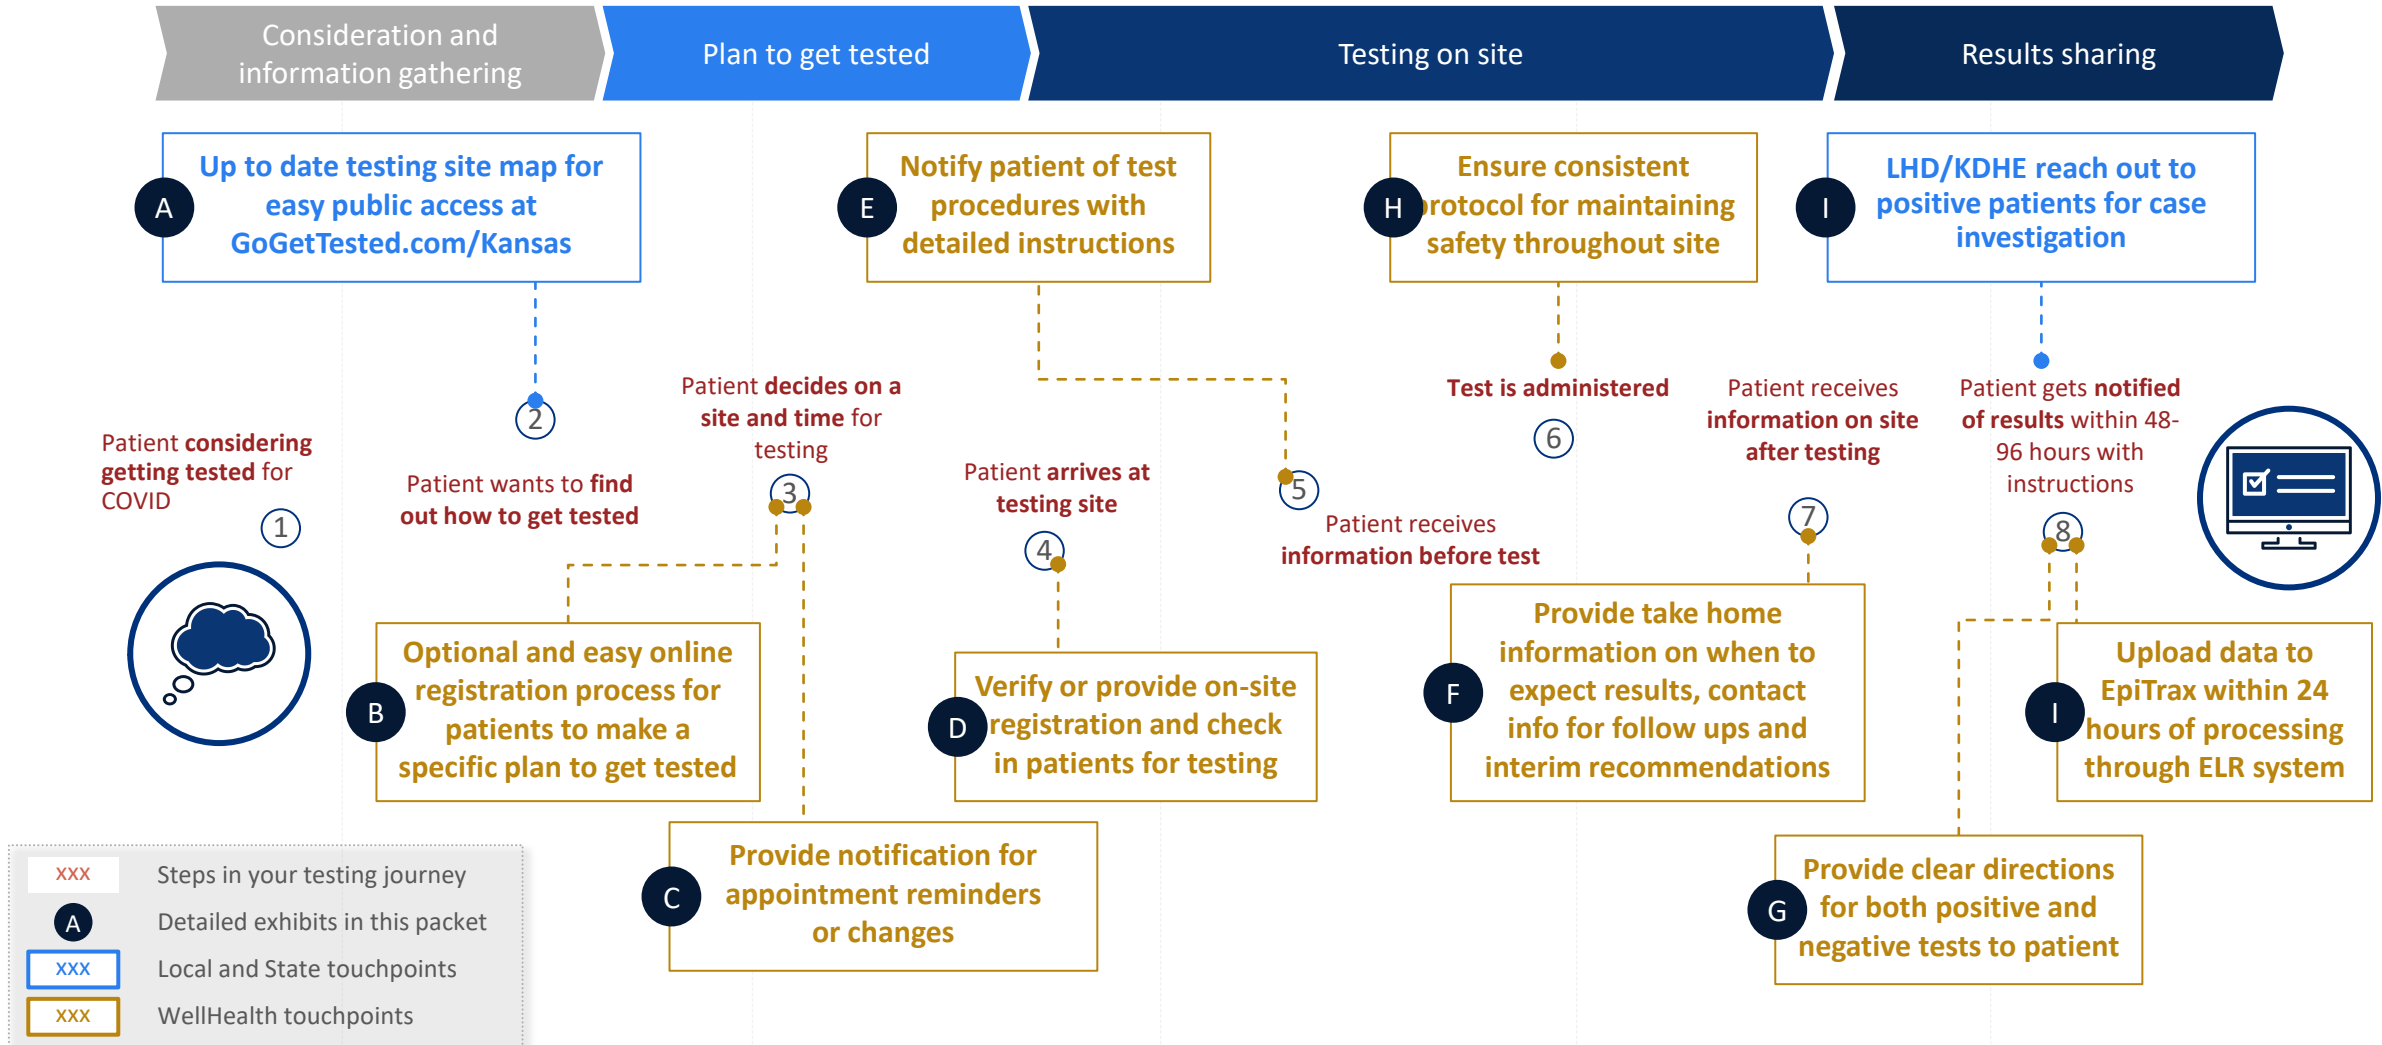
Consideration and information gathering

Plan to get tested

Testing on site

Results sharing

A Up to date testing site map for easy public access at GoGetTested.com/Kansas

E Notify patient of test procedures with detailed instructions

H Ensure consistent protocol for maintaining safety throughout site

I LHD/KDHE reach out to positive patients for case investigation

1 Patient considering getting tested for COVID

2 Patient wants to find out how to get tested

3 Patient decides on a site and time for testing

4 Patient arrives at testing site

5 Patient receives information before test

6 Test is administered

7 Patient receives information on site after testing

8 Patient gets notified of results within 48-96 hours with instructions

B Optional and easy online registration process for patients to make a specific plan to get tested

D Verify or provide on-site registration and check in patients for testing

F Provide take home information on when to expect results, contact info for follow ups and interim recommendations

I Upload data to EpiTrax within 24 hours of processing through ELR system

C Provide notification for appointment reminders or changes

G Provide clear directions for both positive and negative tests to patient

xxx Steps in your testing journey
A Detailed exhibits in this packet
xxx Local and State touchpoints
xxx WellHealth touchpoints